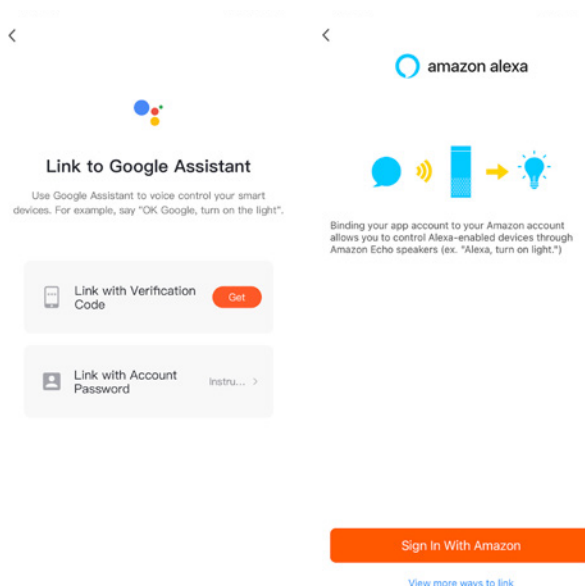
<

Link to Google Assistant

Use Google Assistant to voice control your smart devices. For example, say "OK Google, turn on the light".

Link with Verification Code

Get

Link with Account Password

Instru... >

<

amazon alexa

Binding your app account to your Amazon account allows you to control Alexa-enabled devices through Amazon Echo speakers (ex. "Alexa, turn on light.")

Sign In With Amazon

View more ways to link